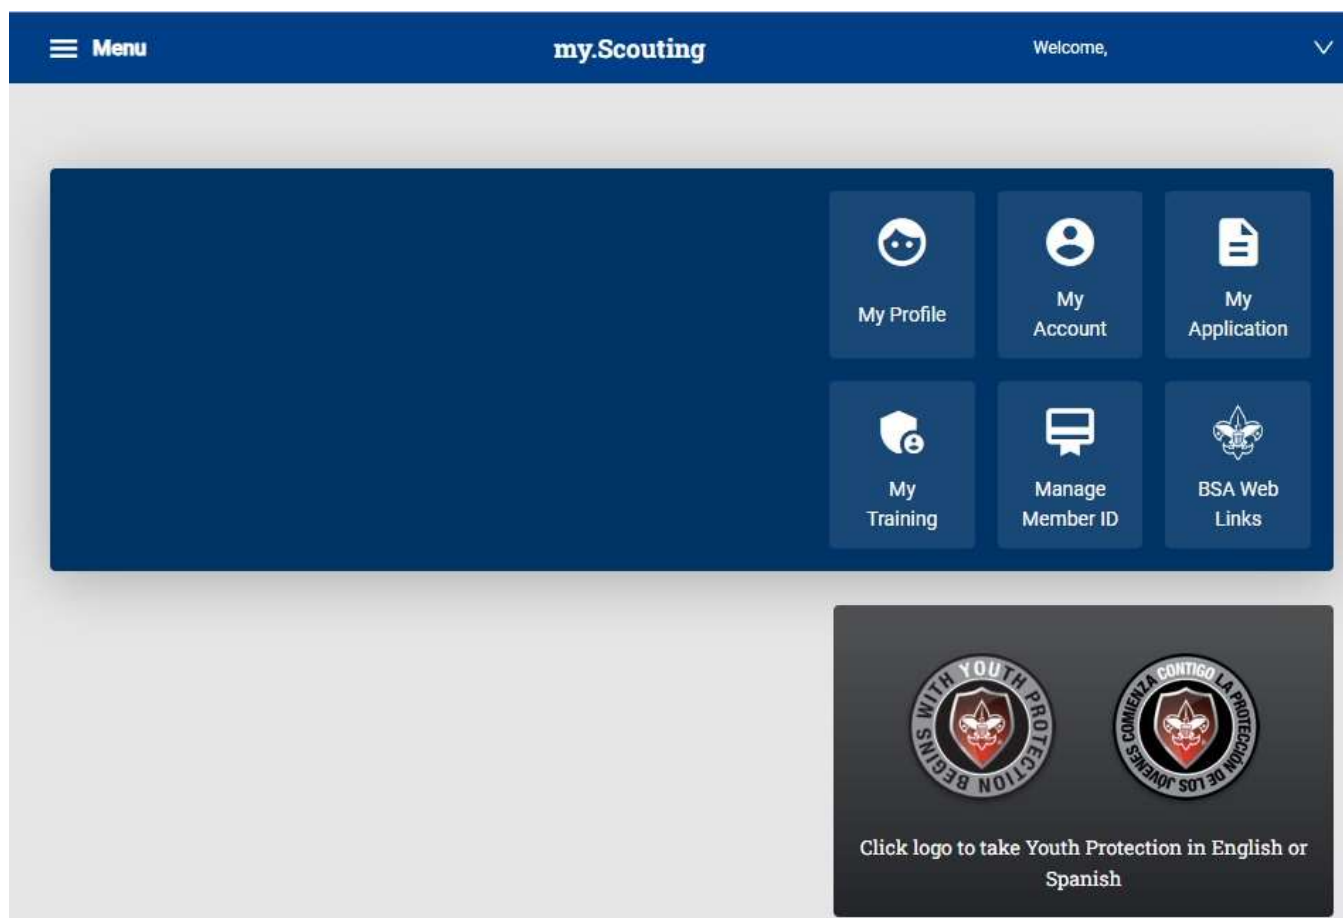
Menu

my.Scouting

Welcome,

My Profile

My Account

My Application

My Training

Manage Member ID

BSA Web Links

YOUTH PROTECTION BEGINS WITH

LA PROTECCIÓN DE LOS JÓVENES COMIENZA CONTIGO

Click logo to take Youth Protection in English or Spanish